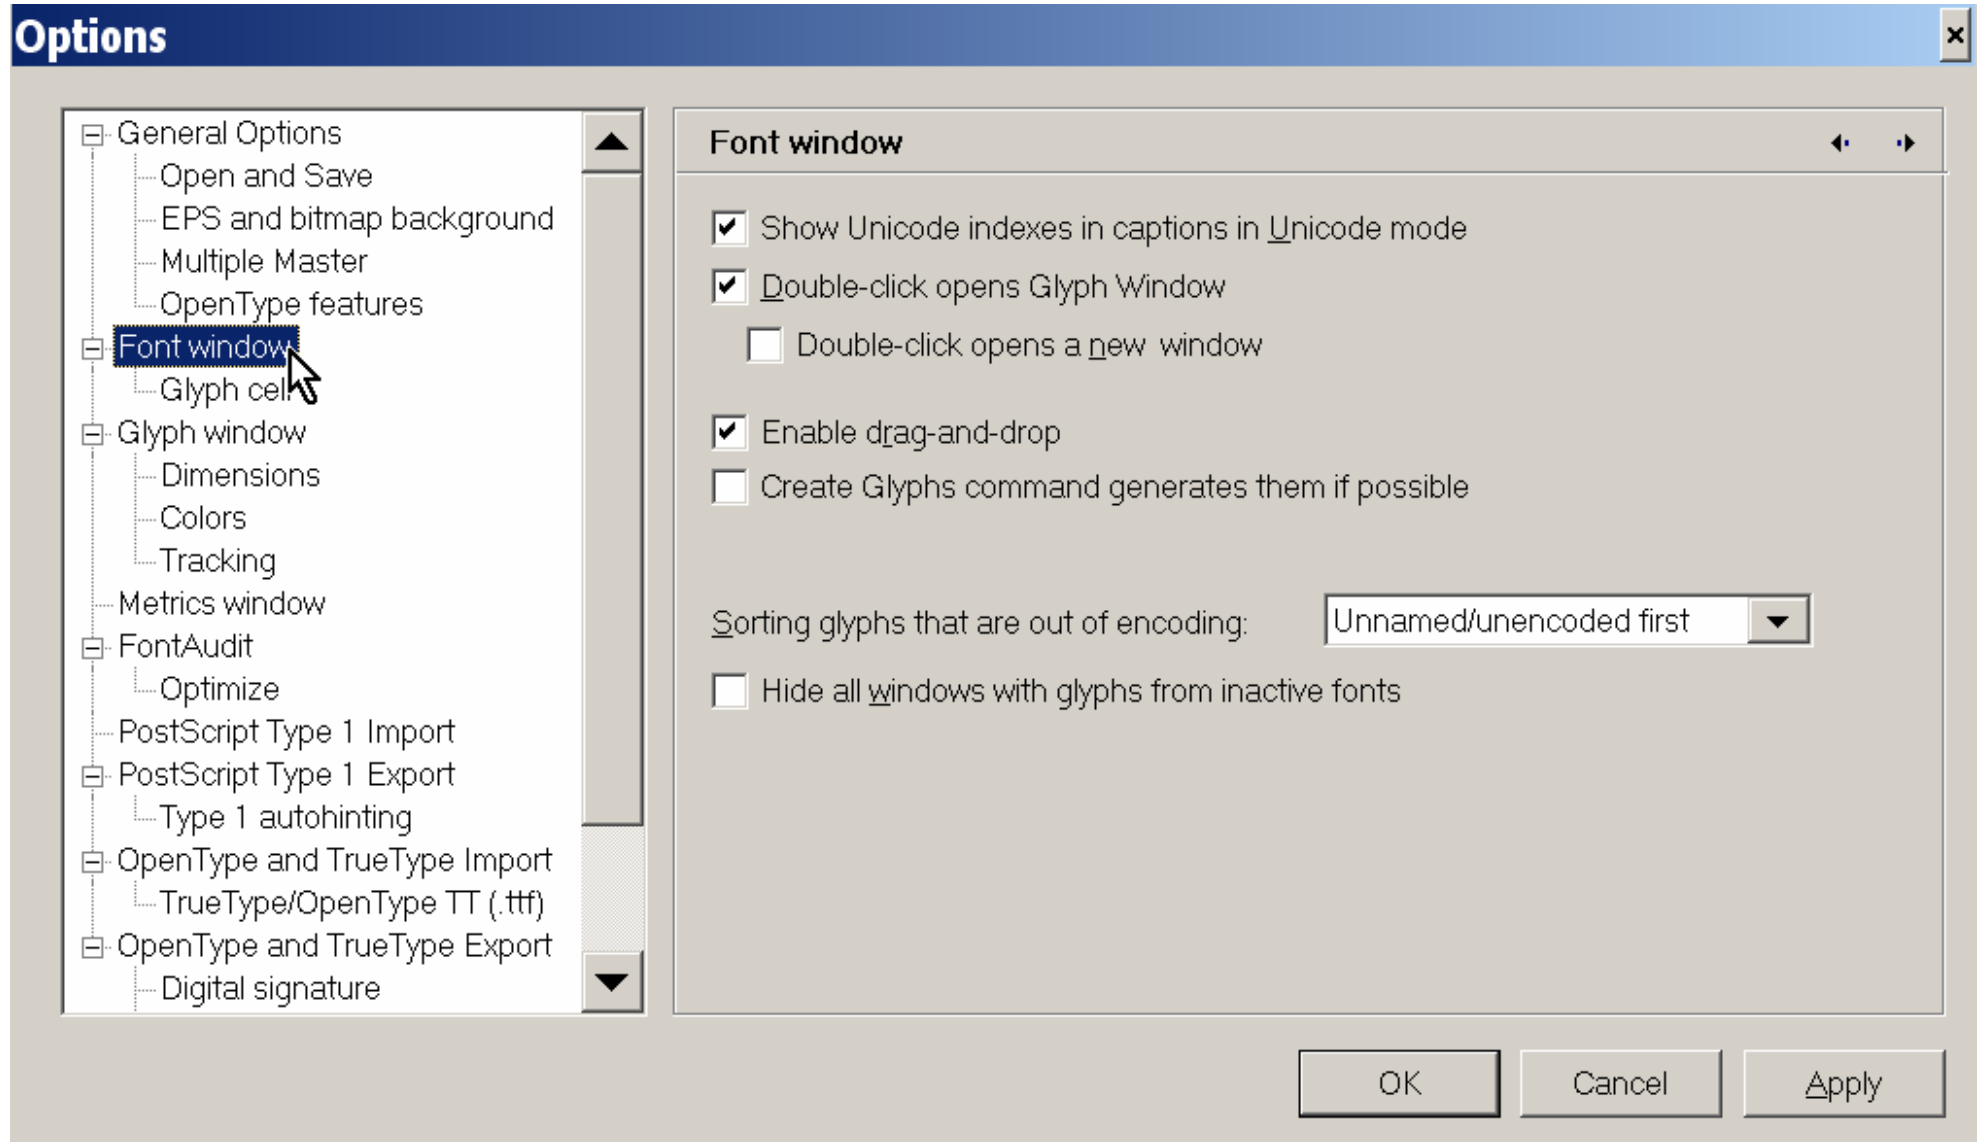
Options

General Options
Open and Save
EPS and bitmap background
Multiple Master
OpenType features
Font window
Glyph cell
Glyph window
Dimensions
Colors
Tracking
Metrics window
FontAudit
Optimize
PostScript Type 1 Import
PostScript Type 1 Export
Type 1 autohinting
OpenType and TrueType Import
TrueType/OpenType TT (.ttf)
OpenType and TrueType Export
Digital signature

Font window

Show Unicode indexes in captions in Unicode mode
Double-click opens Glyph Window
Double-click opens a new window
Enable drag-and-drop
Create Glyphs command generates them if possible

Sorting glyphs that are out of encoding: Unnamed/unencoded first
Hide all windows with glyphs from inactive fonts

OK Cancel Apply